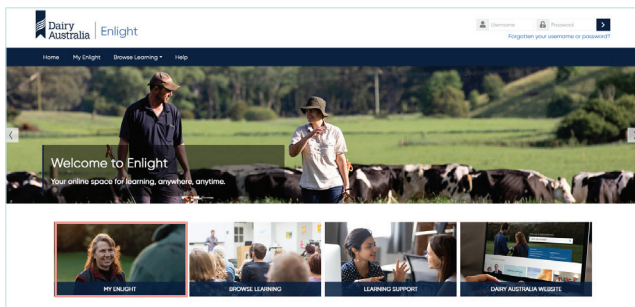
Dairy Australia | Enlight

Username Password >

Forgotten your username or password?

Home My Enlight Browse Learning ▾ Help

Welcome to Enlight

Your online space for learning, anywhere, anytime.

MY ENLIGHT

BROWSE LEARNING

LEARNING SUPPORT

DAIRY AUSTRALIA WEBSITE